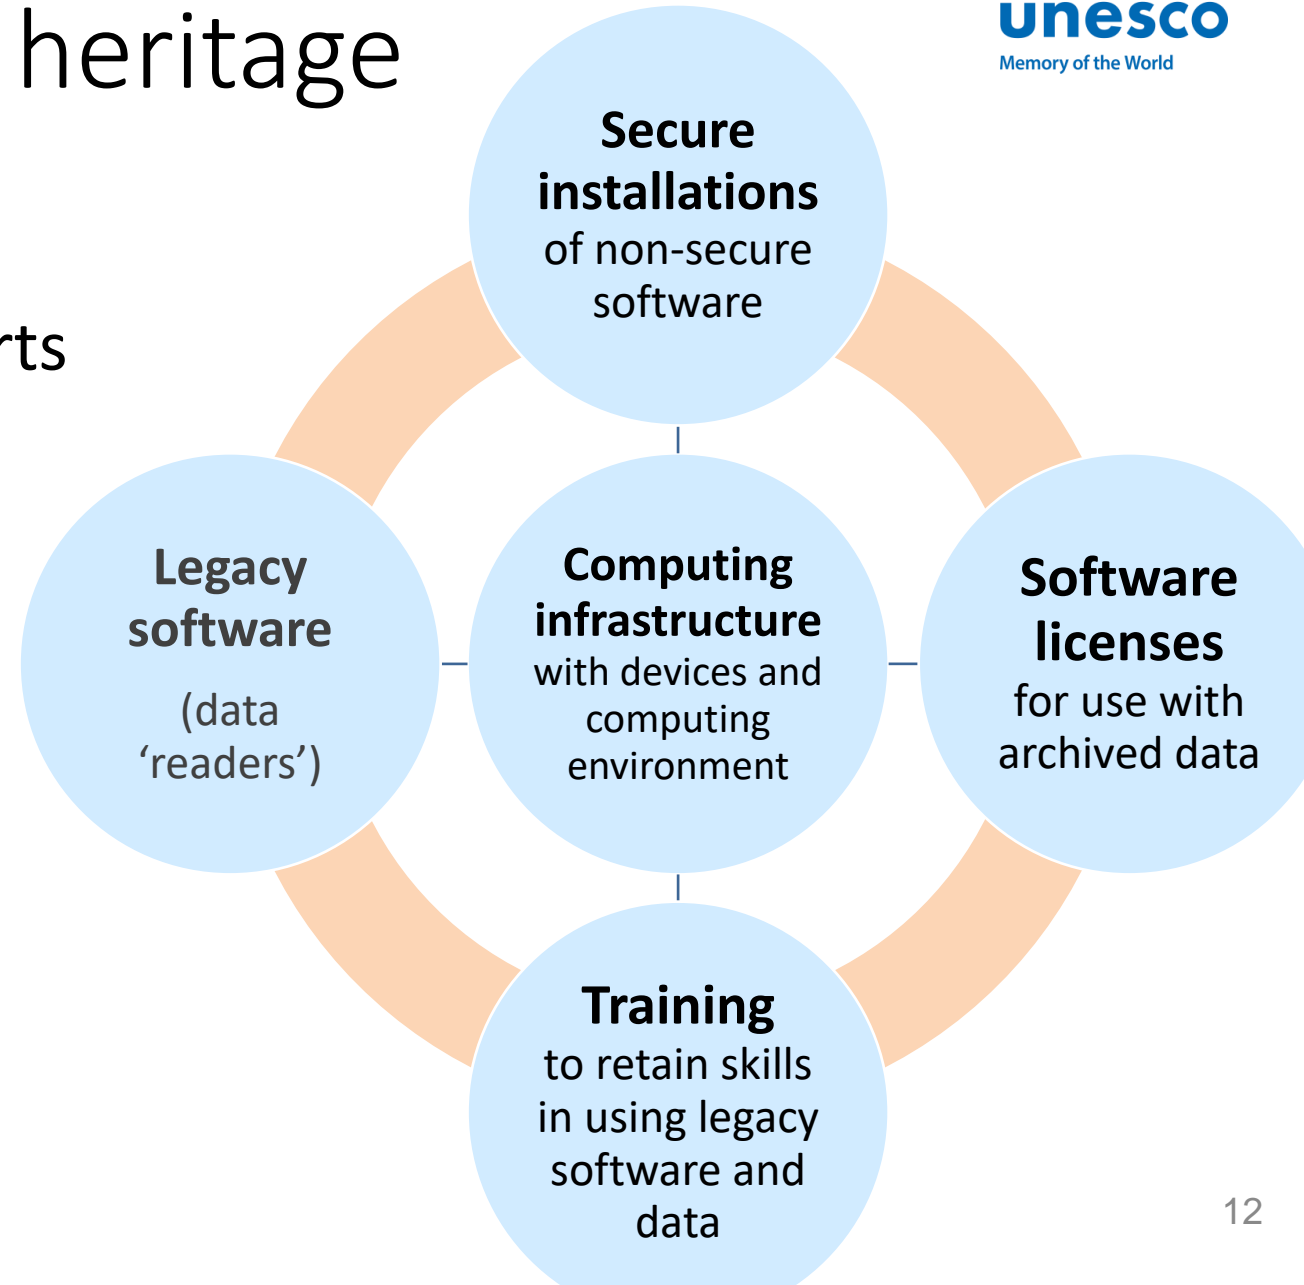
heritage

unesco
Memory of the World

rts

Secure installations of non-secure software

Legacy software
(data 'readers')

Computing infrastructure with devices and computing environment

Software licenses for use with archived data

Training to retain skills in using legacy software and data

12